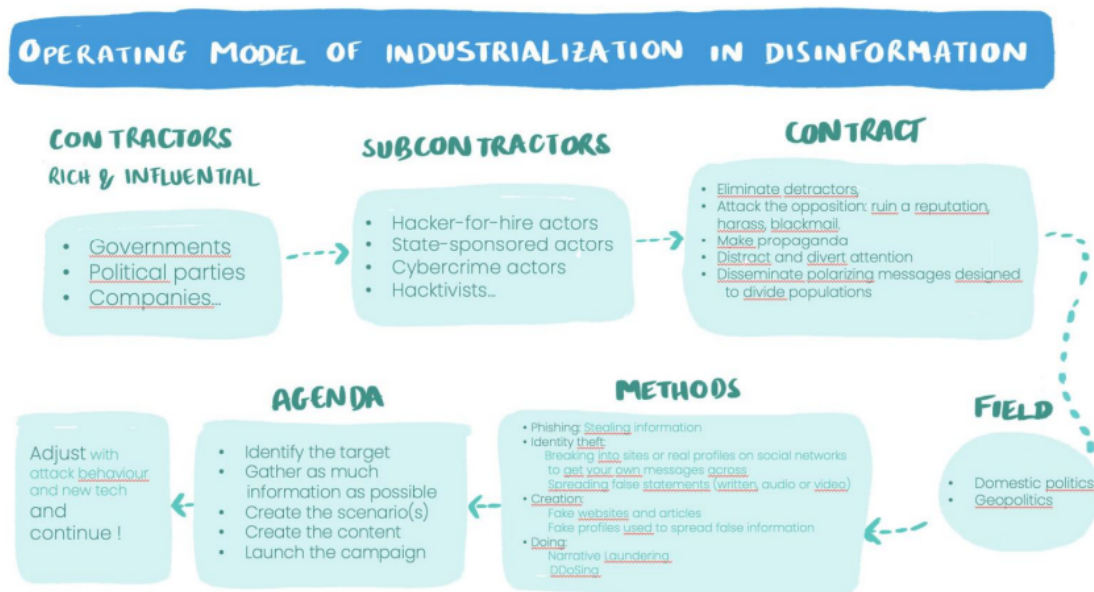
OPERATING MODEL OF INDUSTRIALIZATION IN DISINFORMATION

CONTRACTORS
RICH & INFLUENTIAL

- Governments
- Political parties
- Companies...

SUBCONTRACTORS

- Hacker-for-hire actors
- State-sponsored actors
- Cybercrime actors
- Hacktivists...

CONTRACT

- Eliminate detractors,
- Attack the opposition: ruin a reputation, harass, blackmail
- Make propaganda
- Distract and divert attention
- Disseminate polarizing messages designed to divide populations

FIELD

- Domestic politics
- Geopolitics

METHODS

- Phishing: Stealing information
- Identity theft:
  Breaking into sites or real profiles on social networks to get your own messages across
  Spreading false statements (written, audio or video)
- Creation:
  Fake websites and articles
  Fake profiles used to spread false information
- Doing:
  Narrative Laundering
  DDoSing

AGENDA

- Identify the target
- Gather as much information as possible
- Create the scenario(s)
- Create the content
- Launch the campaign

Adjust with attack behaviour and new tech and continue !